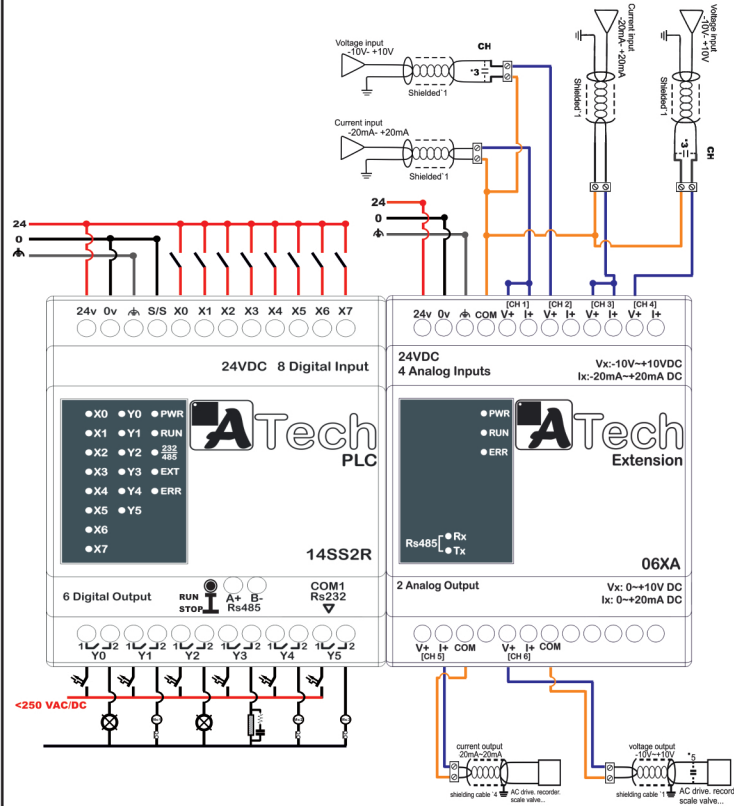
Voltage input
-10V- +10V
CH
*3
Shielded*1

Current input
-20mA- +20mA
Shielded*1

Current input
-20mA- +20mA
Shielded*1

Voltage input
-10V- +10V
Shielded*1
*3
CH

24
0

24
0

24v 0v S/S X0 X1 X2 X3 X4 X5 X6 X7

24VDC 8 Digital Input

X0 Y0 PWR
X1 Y1 RUN
X2 Y2 $\frac{232}{485}$
X3 Y3 EXT
X4 Y4 ERR
X5 Y5
X6
X7

ATech
PLC

14SS2R

6 Digital Output
RUN
STOP
A+ B-
Rs485
COM1
Rs232

1 2 Y0 1 2 Y1 1 2 Y2 1 2 Y3 1 2 Y4 1 2 Y5

<250 VAC/DC

[CH 1] [CH 2] [CH 3] [CH 4]
24v 0v COM V+ I+ V+ I+ V+ I+ V+ I+

24VDC
4 Analog Inputs
Vx:-10V~+10VDC
Ix:-20mA~+20mA DC

PWR
RUN
ERR

ATech
Extension

Rs485 Rx
Tx

06XA

2 Analog Output
Vx: 0~+10V DC
Ix: 0~+20mA DC

V+ I+ COM
[CH 5]
V+ I+ COM
[CH 6]

current output
-20mA~20mA
shielding cable *4
AC drive. recorder.
scale valve...

voltage output
-10V~+10V
*5
shielding cable *1
AC drive. record
scale valve...